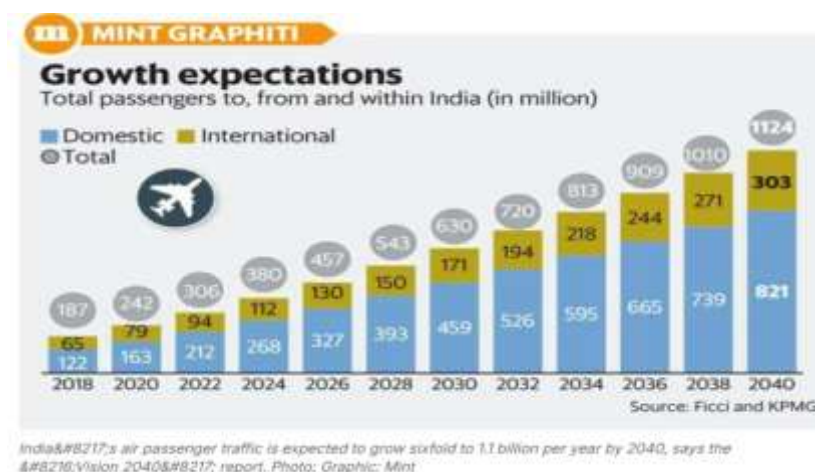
MINT GRAPHITI

Growth expectations
Total passengers to, from and within India (in million)

Domestic International
Total

| | 2018 | 2020 | 2022 | 2024 | 2026 | 2028 | 2030 | 2032 | 2034 | 2036 | 2038 | 2040 |
|---|---|---|---|---|---|---|---|---|---|---|---|---|
| Total | 187 | 242 | 306 | 380 | 457 | 543 | 630 | 720 | 813 | 909 | 1010 | 1124 |
| International | 65 | 79 | 94 | 112 | 130 | 150 | 171 | 194 | 218 | 244 | 271 | 303 |
| Domestic | 122 | 163 | 212 | 268 | 327 | 393 | 459 | 526 | 595 | 665 | 739 | 821 |

Source: Ficci and KPMG

India&#8217;s air passenger traffic is expected to grow sixfold to 1.1 billion per year by 2040, says the &#8216;Vision 2040&#8217; report. Photo: Graphic: Mint